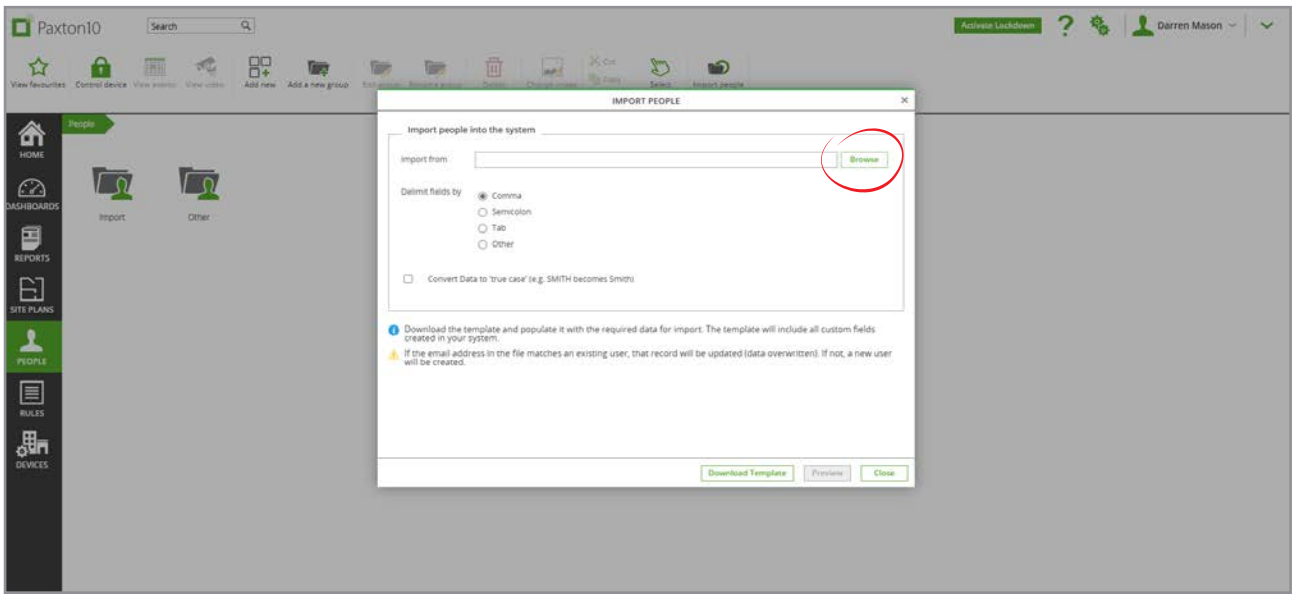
Paxton10 Search

Activate Lockdown ? Darren Mason

View favourites Control device View events View video Add new Add a new group Edit group Rename group Delete Change image Cut Paste Select Import people

HOME
DASHBOARDS
REPORTS
SITE PLANS
PEOPLE
RULES
DEVICES

People

Import Other

IMPORT PEOPLE ×

Import people into the system

Import from Browse

Delimit fields by
Comma
Semicolon
Tab
Other

Convert Data to 'true case' (e.g. SMITH becomes Smith)

Download the template and populate it with the required data for import. The template will include all custom fields created in your system.

If the email address in the file matches an existing user, that record will be updated (data overwritten). If not, a new user will be created.

Download Template Preview Close